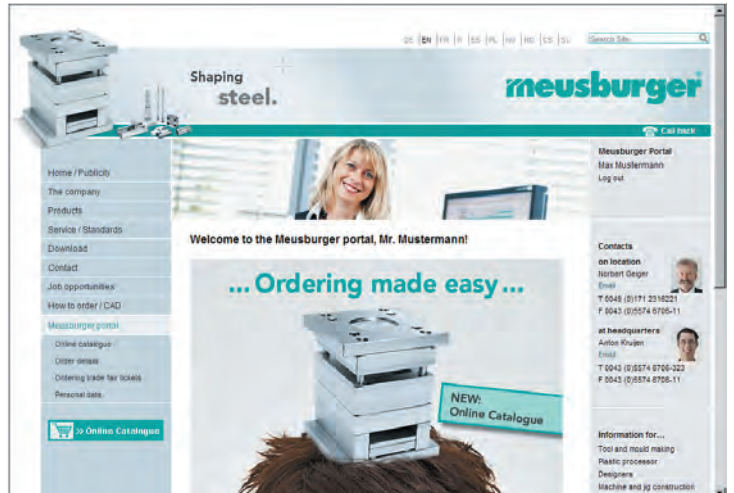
DE | EN | FR | IT | ES | PL | NV | RO | CS | SL

Search Site

Shaping steel.

meusburger

Call back

Home / Publicity
The company
Products
Service / Standards
Download
Contact
Job opportunities
How to order / CAD
Meusburger portal
Online catalogue
Order details
Ordering trade fair tickets
Personal data

» Online Catalogue

Welcome to the Meusburger portal, Mr. Mustermann!

... Ordering made easy ...

NEW: Online Catalogue

Meusburger Portal
Max Mustermann
Log out

Contacts
on location
Norbert Geiger
Email
T 0049 (0)171 2316221
F 0043 (0)5574 6706-11

at headquarters
Anton Kruijen
Email
T 0043 (0)5574 6706-323
F 0043 (0)5574 6706-11

Information for...
Tool and mould making
Plastic processor
Designers
Machine and jig construction